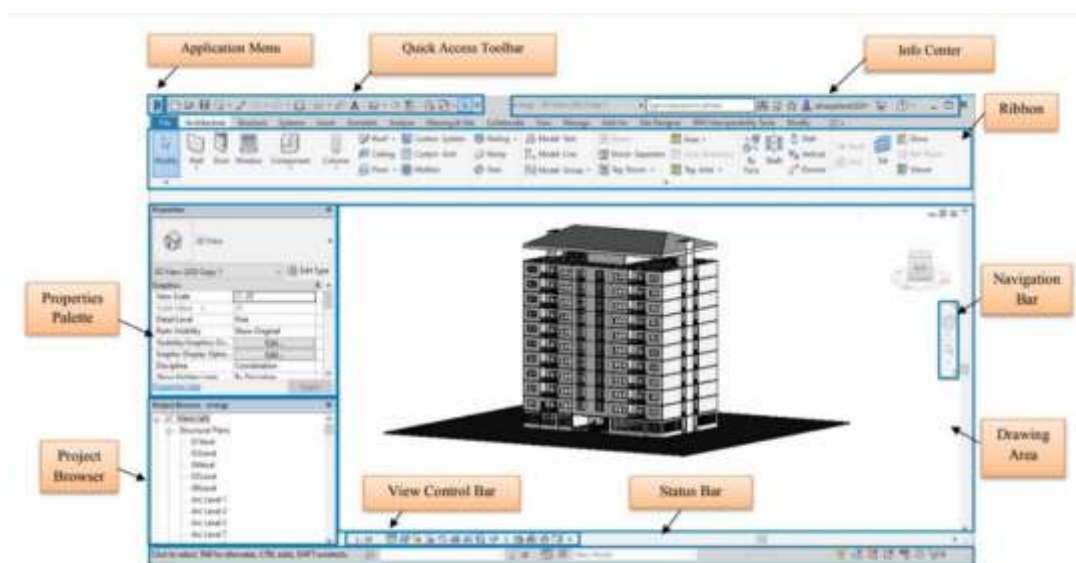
Application Menu

Quick Access Toolbar

Info Center

Ribbon

Properties Palette

Project Browser

View Control Bar

Status Bar

Navigation Bar

Drawing Area

File Architecture Structure Systems Insert Annotate Analyze Massing & Site Collaborate View Manage Add-Ins Site Designer BIM Interoperability Tools Modify

Modify Wall Door Window Component Column Roof Ceiling Floor Curtain System Curtain Grid Mullion Railing Ramp Stair Model Text Model Line Model Group Room Room Separator Tag Room Area Area Boundary Tag Area By Face Shaft Wall Vertical Dormer Level Grid Set Show Ref Plane Viewer

Properties

3D View

3D View: {3D} Copy 1 Edit Type

Graphics

View Scale 1 : 20

Scale Value 1: 20

Detail Level Fine

Parts Visibility Show Original

Visibility/Graphics Ov... Edit...

Graphic Display Optio... Edit...

Discipline Coordination

Show Hidden Lines By Discipline

Properties help Apply

Project Browser - tomega

Views (all)

Structural Plans

01level

02level

03level

04level

05level

Arc Level 1

Arc Level 2

Arc Level 3

Arc Level 7

Click to select, TAB for alternates, CTRL adds, SHIFT unselects.